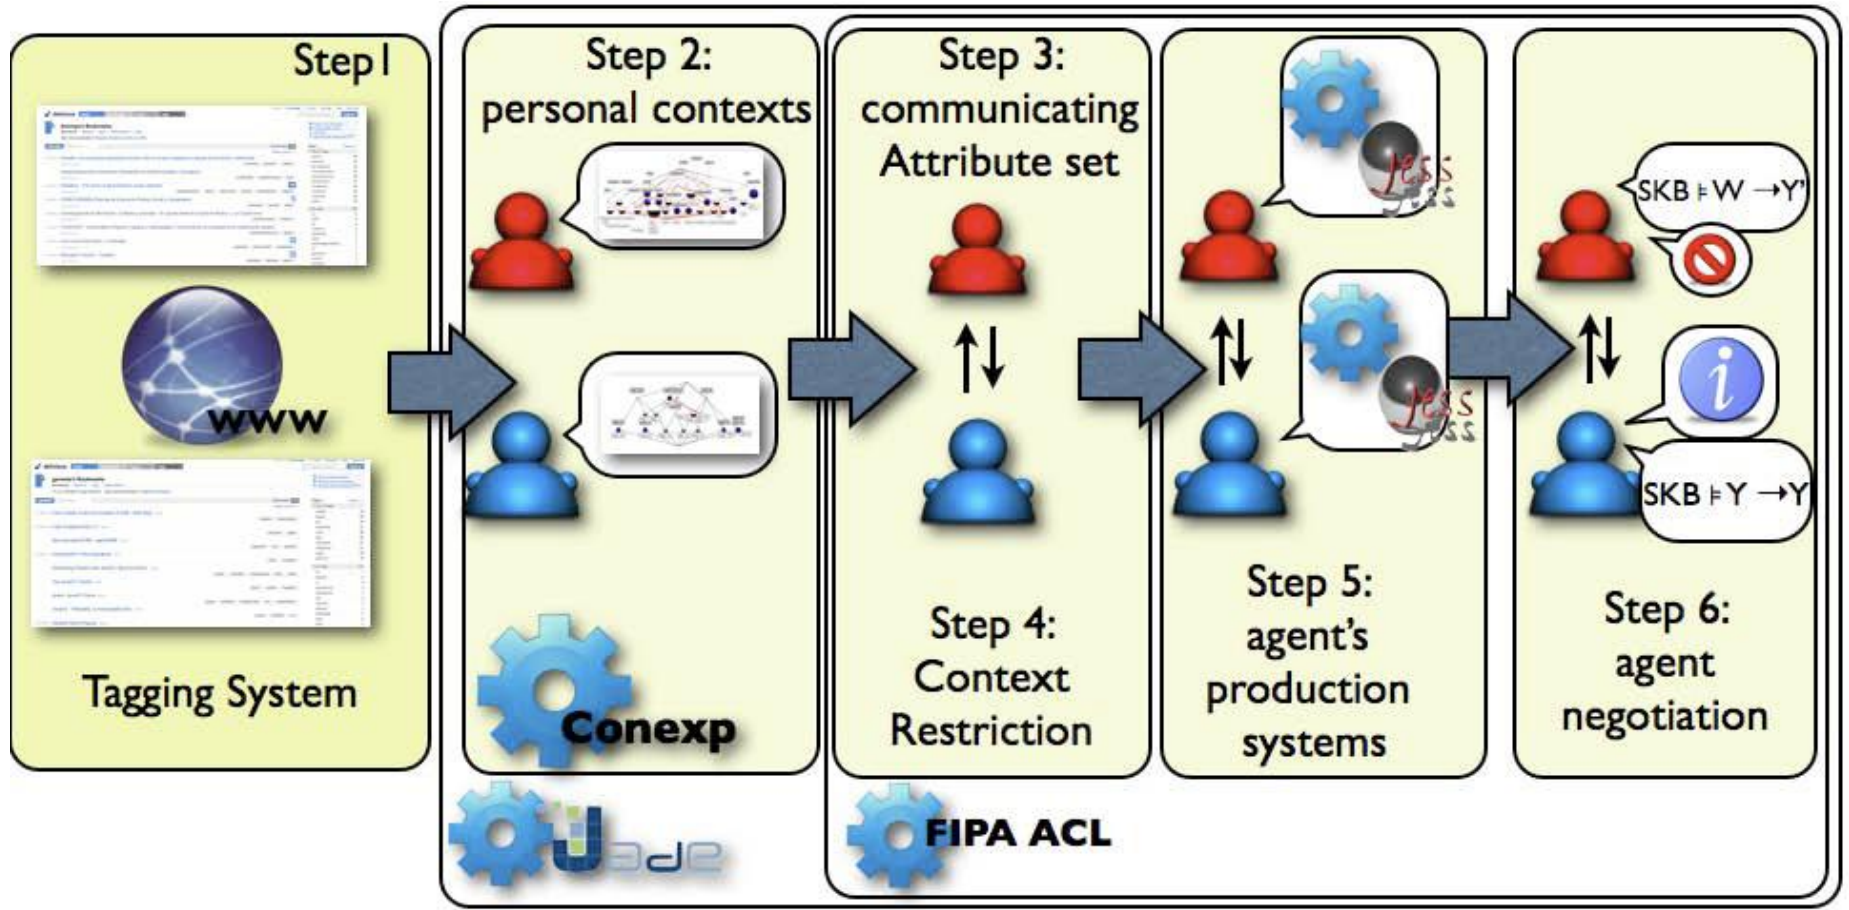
Step 1

www

Tagging System

Step 2:
personal contexts

Conexp

Jade

Step 3:
communicating
Attribute set

Step 4:
Context
Restriction

FIPA ACL

Jess

Jess

Step 5:
agent's
production
systems

SKB $\models$ W $\rightarrow$Y'

SKB $\models$ Y $\rightarrow$Y

Step 6:
agent
negotiation